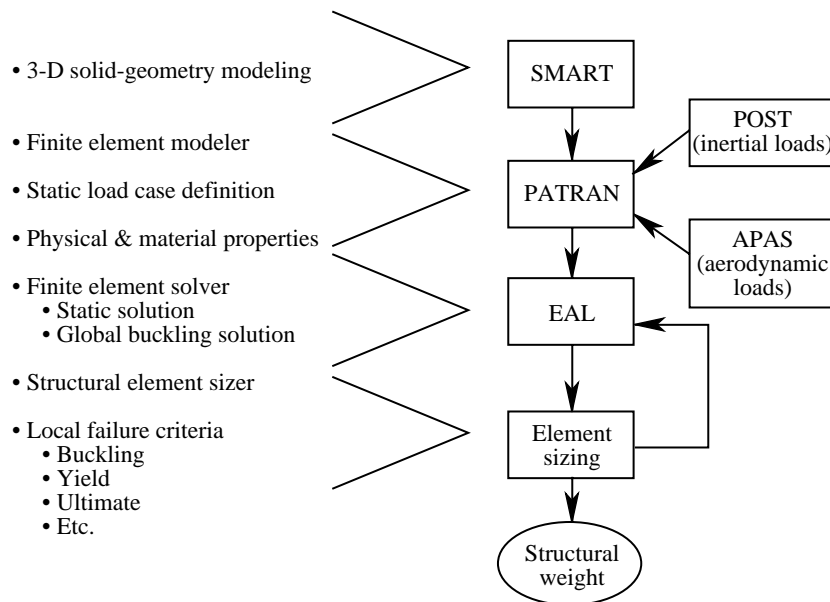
• 3-D solid-geometry modeling

• Finite element modeler

• Static load case definition

• Physical & material properties

• Finite element solver
  • Static solution
  • Global buckling solution

• Structural element sizer

• Local failure criteria
  • Buckling
  • Yield
  • Ultimate
  • Etc.

SMART

POST (inertial loads)

PATRAN

APAS (aerodynamic loads)

EAL

Element sizing

Structural weight